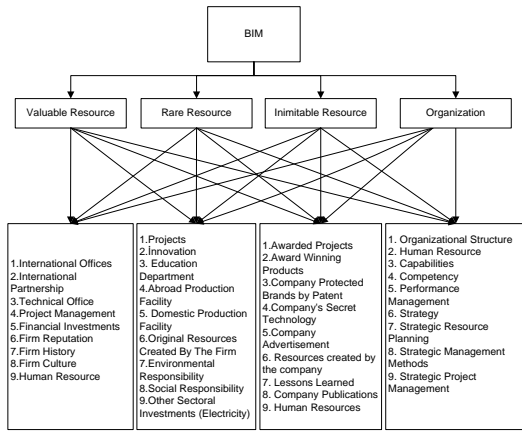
BIM

Valuable Resource

Rare Resource

Inimitable Resource

Organization

1.International Offices
2.International Partnership
3.Technical Office
4.Project Management
5.Financial Investments
6.Firm Reputation
7.Firm History
8.Firm Culture
9.Human Resource

1.Projects
2.Innovation
3. Education Department
4.Abroad Production Facility
5. Domestic Production Facility
6.Original Resources Created By The Firm
7.Environmental Responsibility
8.Social Responsibility
9.Other Sectoral Investments (Electricity)

1.Awarded Projects
2.Award Winning Products
3.Company Protected Brands by Patent
4.Company's Secret Technology
5.Company Advertisement
6. Resources created by the company
7. Lessons Learned
8. Company Publications
9. Human Resources

1. Organizational Structure
2. Human Resource
3. Capabilities
4. Competency
5. Performance Management
6. Strategy
7. Strategic Resource Planning
8. Strategic Management Methods
9. Strategic Project Management